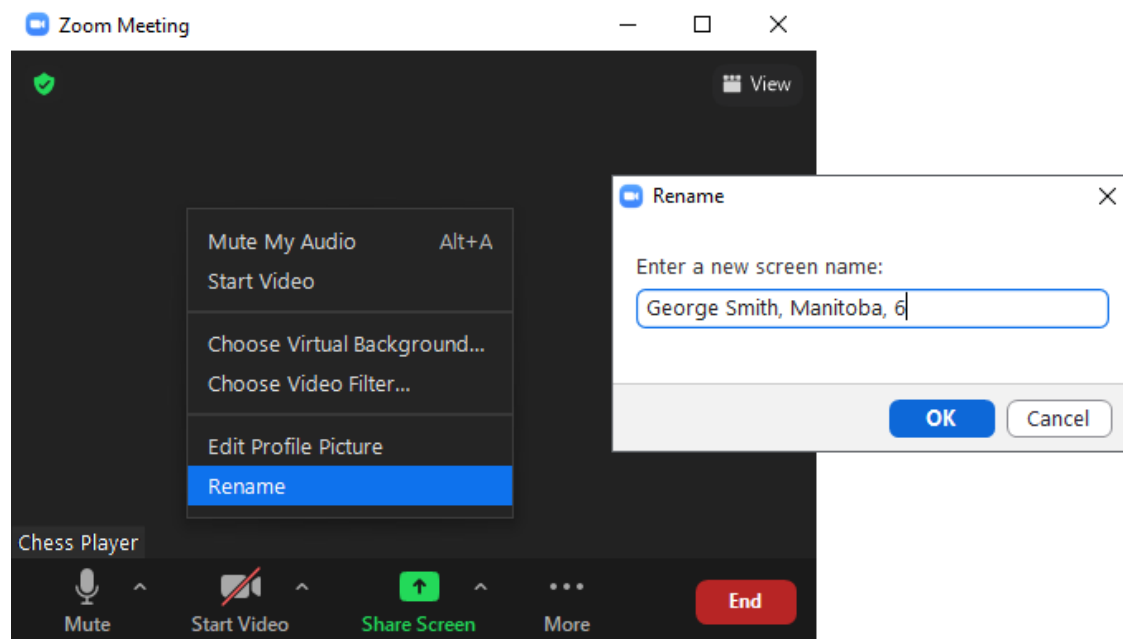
Zoom Meeting

View

Mute My Audio Alt+A
Start Video

Choose Virtual Background...
Choose Video Filter...

Edit Profile Picture
Rename

Chess Player

Mute
Start Video
Share Screen
More
End

Rename

Enter a new screen name:

George Smith, Manitoba, 6

OK
Cancel